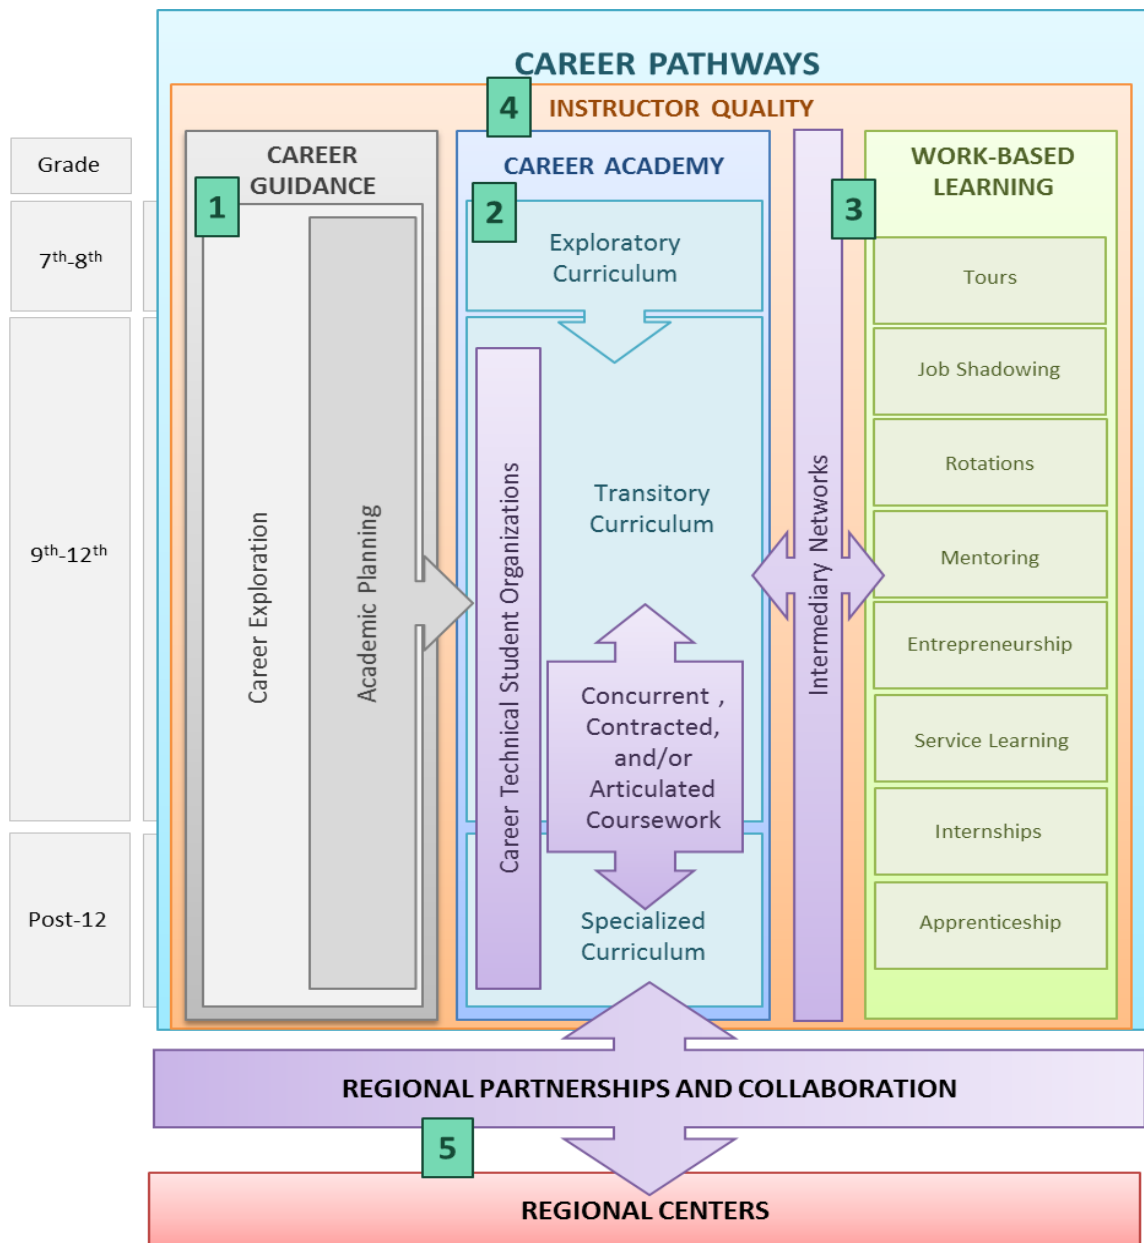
CAREER PATHWAYS

4 INSTRUCTOR QUALITY

Grade

$7^{th}$-$8^{th}$

$9^{th}$-$12^{th}$

Post-12

CAREER GUIDANCE

1

Career Exploration

Academic Planning

CAREER ACADEMY

2

Exploratory Curriculum

Career Technical Student Organizations

Transitory Curriculum

Concurrent , Contracted, and/or Articulated Coursework

Specialized Curriculum

3

Intermediary Networks

WORK-BASED LEARNING

Tours

Job Shadowing

Rotations

Mentoring

Entrepreneurship

Service Learning

Internships

Apprenticeship

REGIONAL PARTNERSHIPS AND COLLABORATION

5

REGIONAL CENTERS